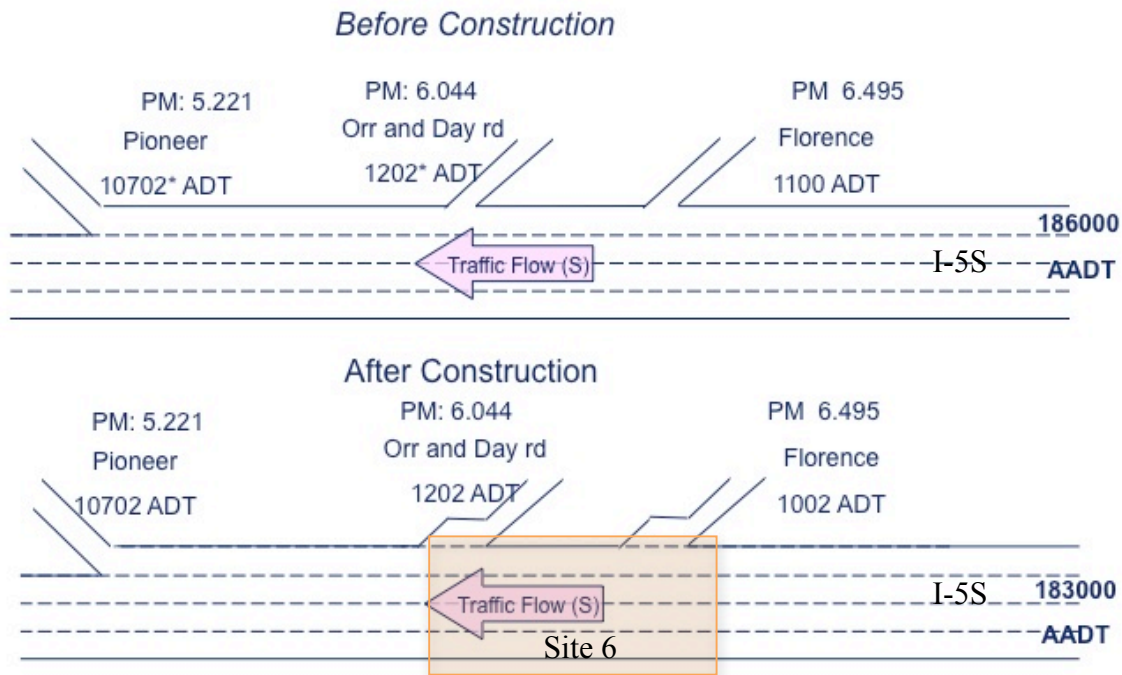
Before Construction

PM: 5.221
Pioneer
10702* ADT

PM: 6.044
Orr and Day rd
1202* ADT

PM 6.495
Florence
1100 ADT

186000
AADT

Traffic Flow (S)

I-5S

After Construction

PM: 5.221
Pioneer
10702 ADT

PM: 6.044
Orr and Day rd
1202 ADT

PM 6.495
Florence
1002 ADT

Traffic Flow (S)

I-5S

183000
AADT

Site 6